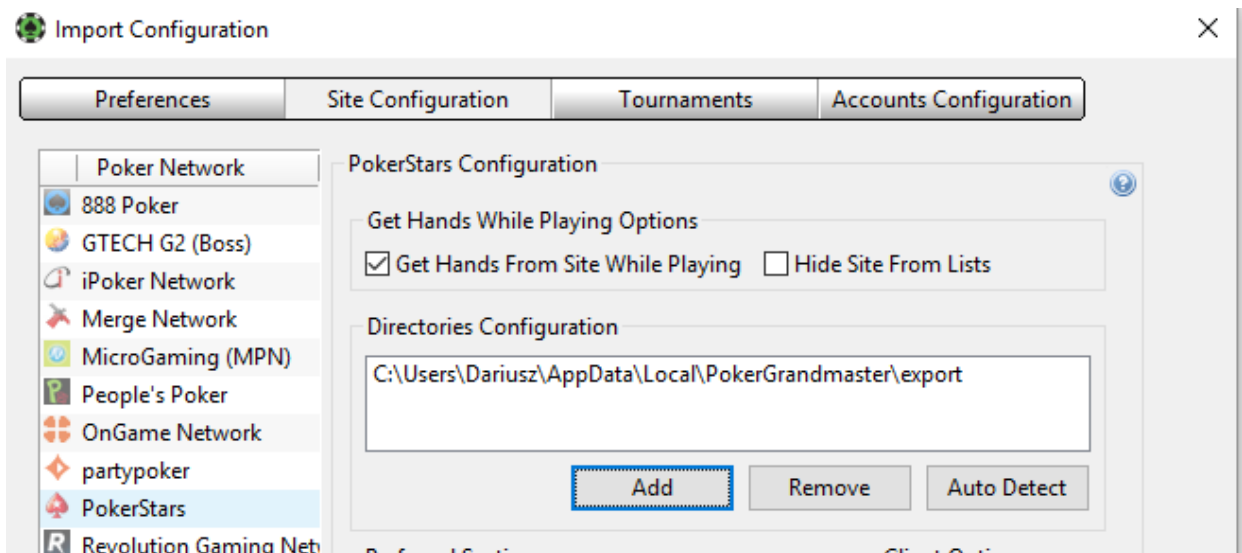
Import Configuration

Preferences | Site Configuration | Tournaments | Accounts Configuration

Poker Network
888 Poker
GTECH G2 (Boss)
iPoker Network
Merge Network
MicroGaming (MPN)
People's Poker
OnGame Network
partypoker
PokerStars
Revolution Gaming Net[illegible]

PokerStars Configuration

Get Hands While Playing Options
Get Hands From Site While Playing
Hide Site From Lists

Directories Configuration
C:\Users\Dariusz\AppData\Local\PokerGrandmaster\export

Add
Remove
Auto Detect

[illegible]